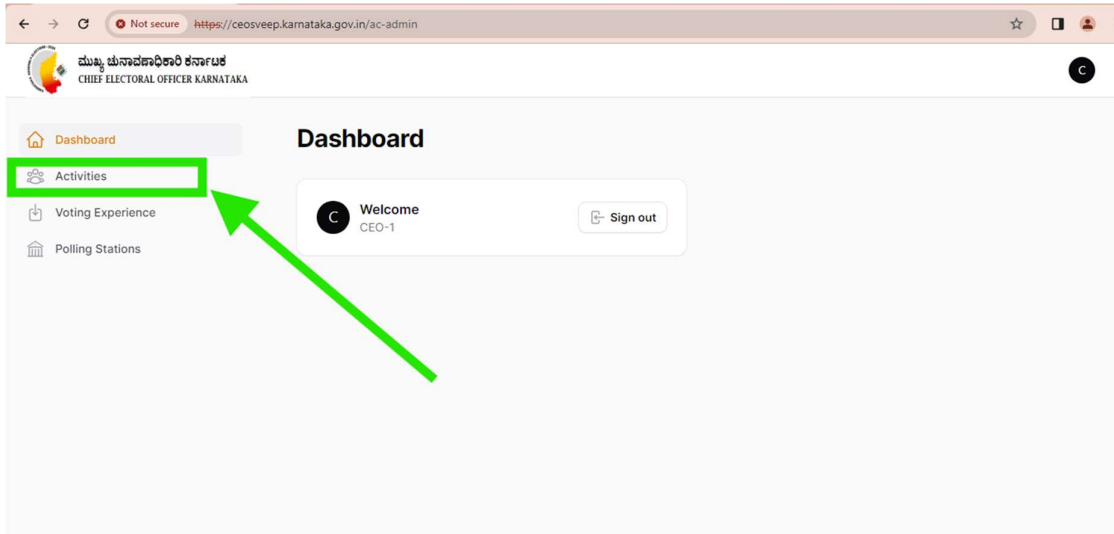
Not secure https://ceosveep.karnataka.gov.in/ac-admin

ಮುಖ್ಯ ಚುನಾವಣಾಧಿಕಾರಿ ಕರ್ನಾಟಕ
CHIEF ELECTORAL OFFICER KARNATAKA

C

Dashboard
Activities
Voting Experience
Polling Stations

Dashboard

C Welcome
CEO-1

Sign out